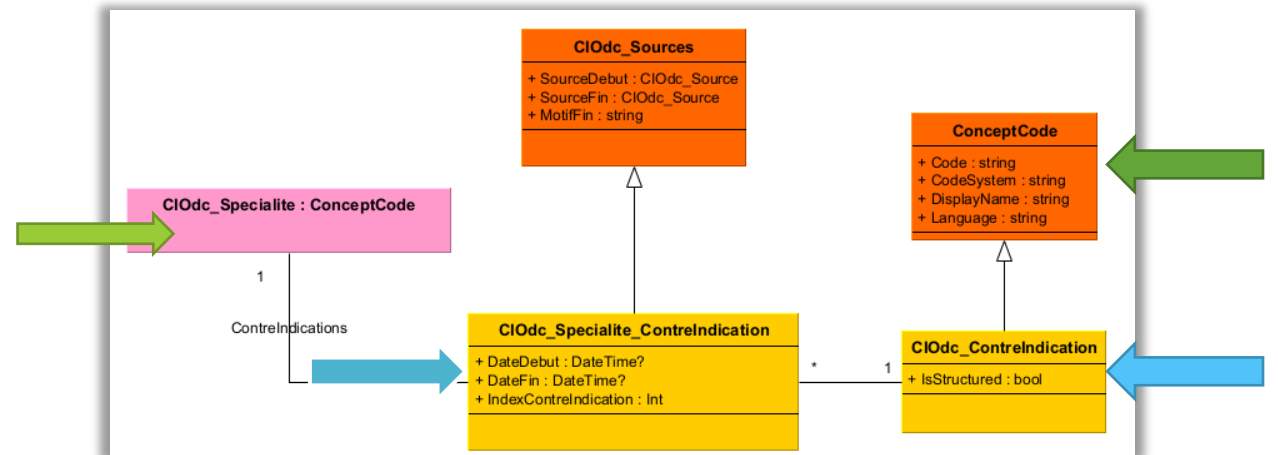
ClOdc_Sources

+ SourceDebut : ClOdc_Source
+ SourceFin : ClOdc_Source
+ MotifFin : string

ConceptCode

+ Code : string
+ CodeSystem : string
+ DisplayName : string
+ Language : string

ClOdc_Specialite : ConceptCode

1

ContreIndications

ClOdc_Specialite_ContreIndication

+ DateDebut : DateTime?
+ DateFin : DateTime?
+ IndexContreIndication : Int

*

1

ClOdc_ContreIndication

+ IsStructured : bool